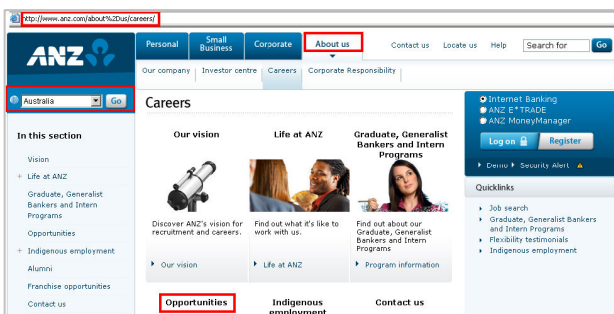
http://www.anz.com/about%2Dus/careers/

ANZ

Personal | Small Business | Corporate | About us | Contact us | Locate us | Help | Search for | Go

Our company | Investor centre | Careers | Corporate Responsibility

Australia | Go

In this section

Vision

+ Life at ANZ

Graduate, Generalist Bankers and Intern Programs

Opportunities

+ Indigenous employment

Alumni

Franchise opportunities

Contact us

Careers

Our vision

Discover ANZ's vision for recruitment and careers.

Our vision

Life at ANZ

Find out what it's like to work with us.

Life at ANZ

Graduate, Generalist Bankers and Intern Programs

Find out about our Graduate, Generalist Bankers and Intern Programs

Program information

Opportunities

Indigenous employment

Contact us

Internet Banking
ANZ E*TRADE
ANZ MoneyManager

Log on | Register

Demo | Security Alert

Quicklinks

Job search

Graduate, Generalist Bankers and Intern Programs

Flexibility testimonials

Indigenous employment